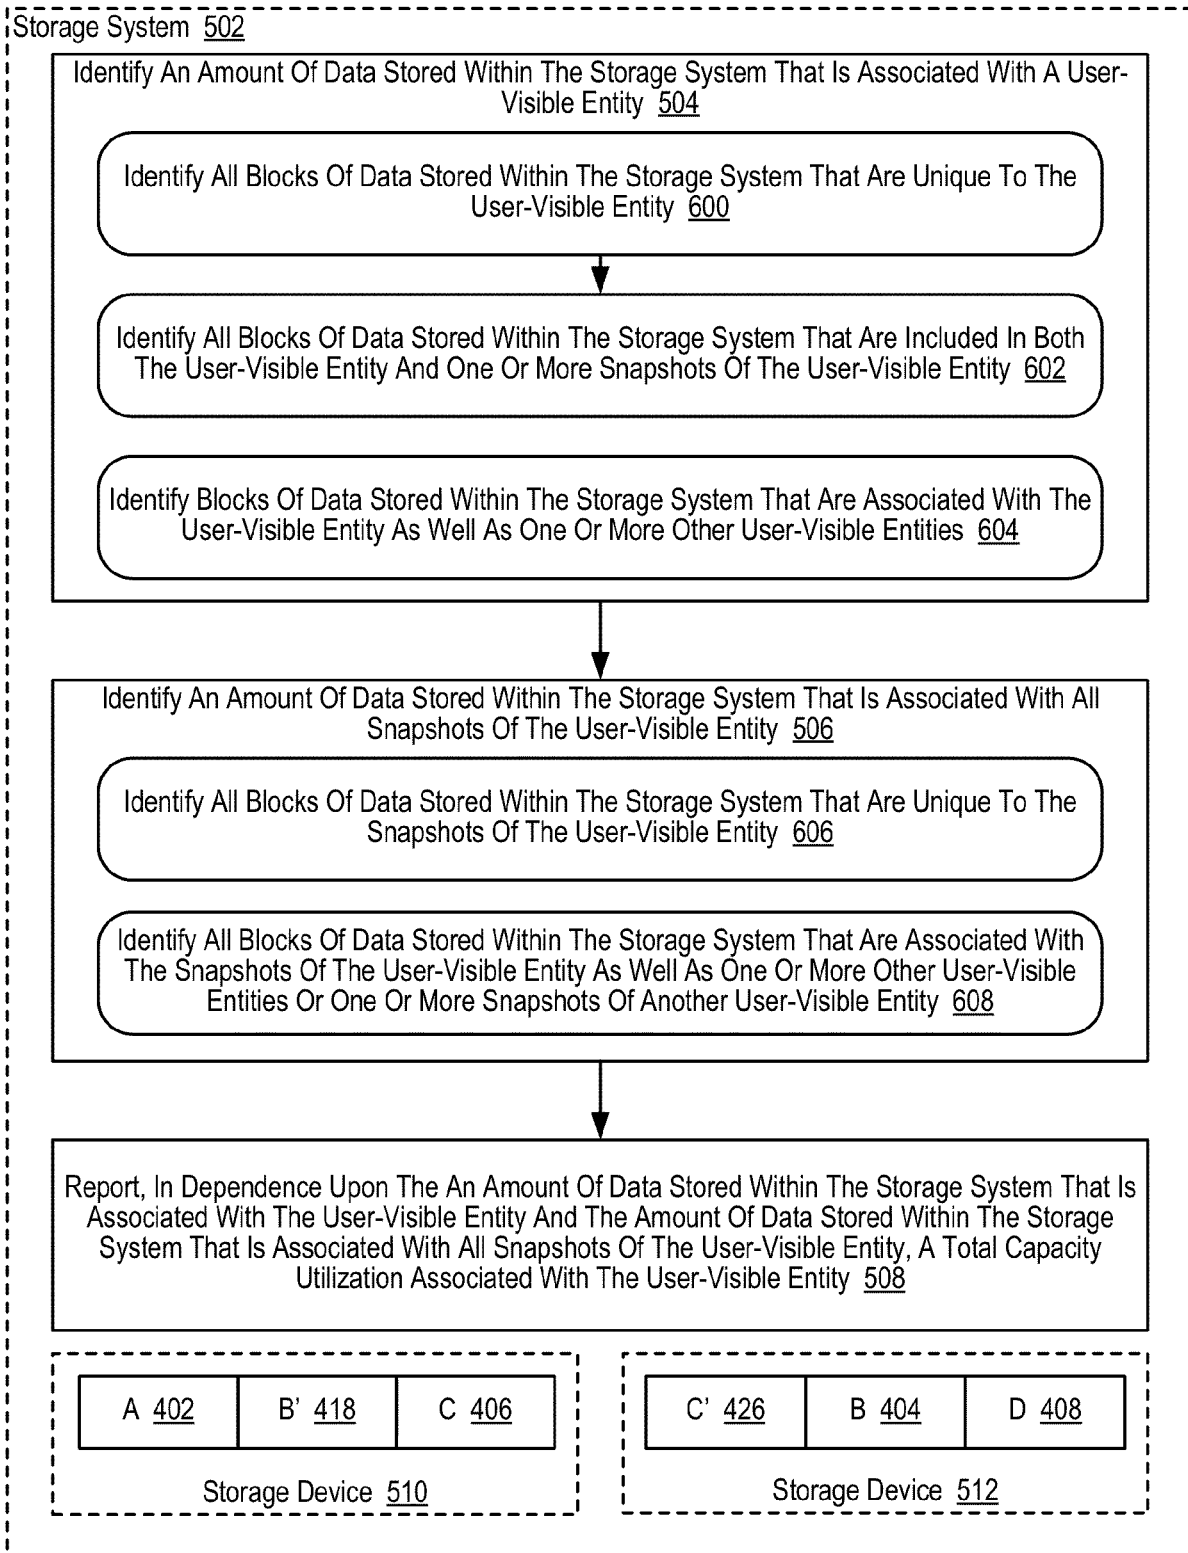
Storage System 502

Identify An Amount Of Data Stored Within The Storage System That Is Associated With A User-Visible Entity 504

Identify All Blocks Of Data Stored Within The Storage System That Are Unique To The User-Visible Entity 600

Identify All Blocks Of Data Stored Within The Storage System That Are Included In Both The User-Visible Entity And One Or More Snapshots Of The User-Visible Entity 602

Identify Blocks Of Data Stored Within The Storage System That Are Associated With The User-Visible Entity As Well As One Or More Other User-Visible Entities 604

Identify An Amount Of Data Stored Within The Storage System That Is Associated With All Snapshots Of The User-Visible Entity 506

Identify All Blocks Of Data Stored Within The Storage System That Are Unique To The Snapshots Of The User-Visible Entity 606

Identify All Blocks Of Data Stored Within The Storage System That Are Associated With The Snapshots Of The User-Visible Entity As Well As One Or More Other User-Visible Entities Or One Or More Snapshots Of Another User-Visible Entity 608

Report, In Dependence Upon The An Amount Of Data Stored Within The Storage System That Is Associated With The User-Visible Entity And The Amount Of Data Stored Within The Storage System That Is Associated With All Snapshots Of The User-Visible Entity, A Total Capacity Utilization Associated With The User-Visible Entity 508

| A 402 | B' 418 | C 406 |
|---|---|---|

Storage Device 510

| C' 426 | B 404 | D 408 |
|---|---|---|

Storage Device 512